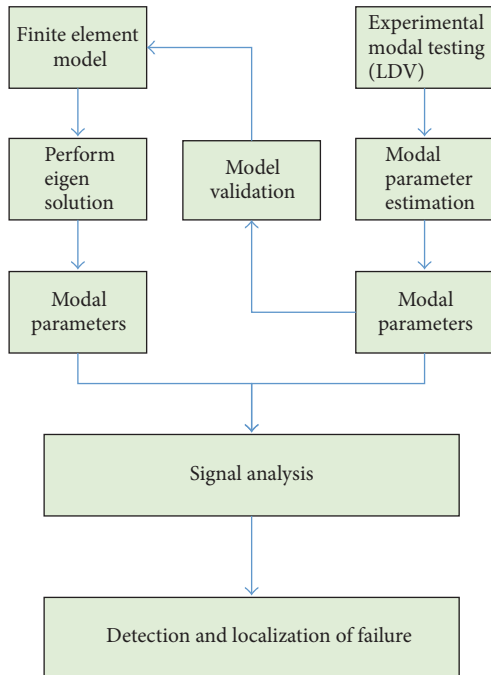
Finite element model

Experimental modal testing (LDV)

Perform eigen solution

Model validation

Modal parameter estimation

Modal parameters

Modal parameters

Signal analysis

Detection and localization of failure